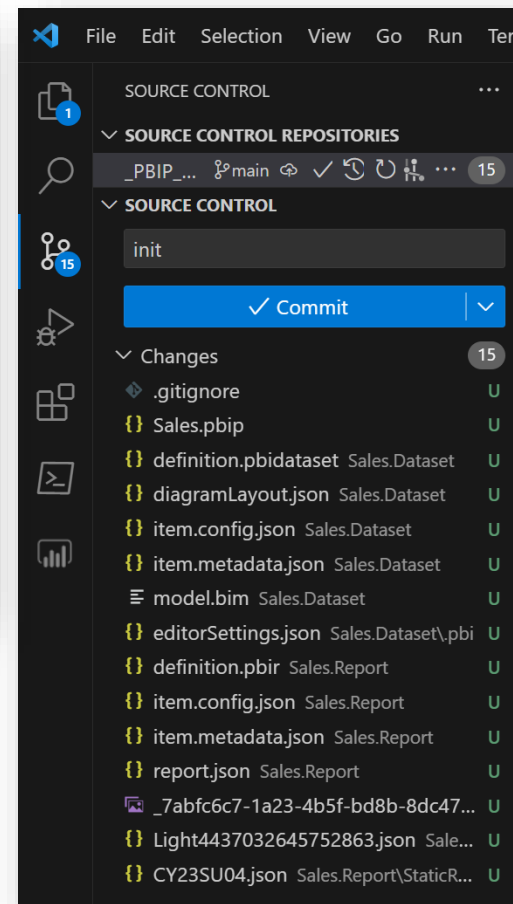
File Edit Selection View Go Run Ter

1

15

SOURCE CONTROL ...

SOURCE CONTROL REPOSITORIES

_PBIP_... main ... 15

SOURCE CONTROL

init

✓ Commit

Changes 15

.gitignore U

Sales.pbip U

definition.pbidataset Sales.Dataset U

diagramLayout.json Sales.Dataset U

item.config.json Sales.Dataset U

item.metadata.json Sales.Dataset U

model.bim Sales.Dataset U

editorSettings.json Sales.Dataset\.pbi U

definition.pbir Sales.Report U

item.config.json Sales.Report U

item.metadata.json Sales.Report U

report.json Sales.Report U

_7abfc6c7-1a23-4b5f-bd8b-8dc47... U

Light4437032645752863.json Sale... U

CY23SU04.json Sales.Report\StaticR... U